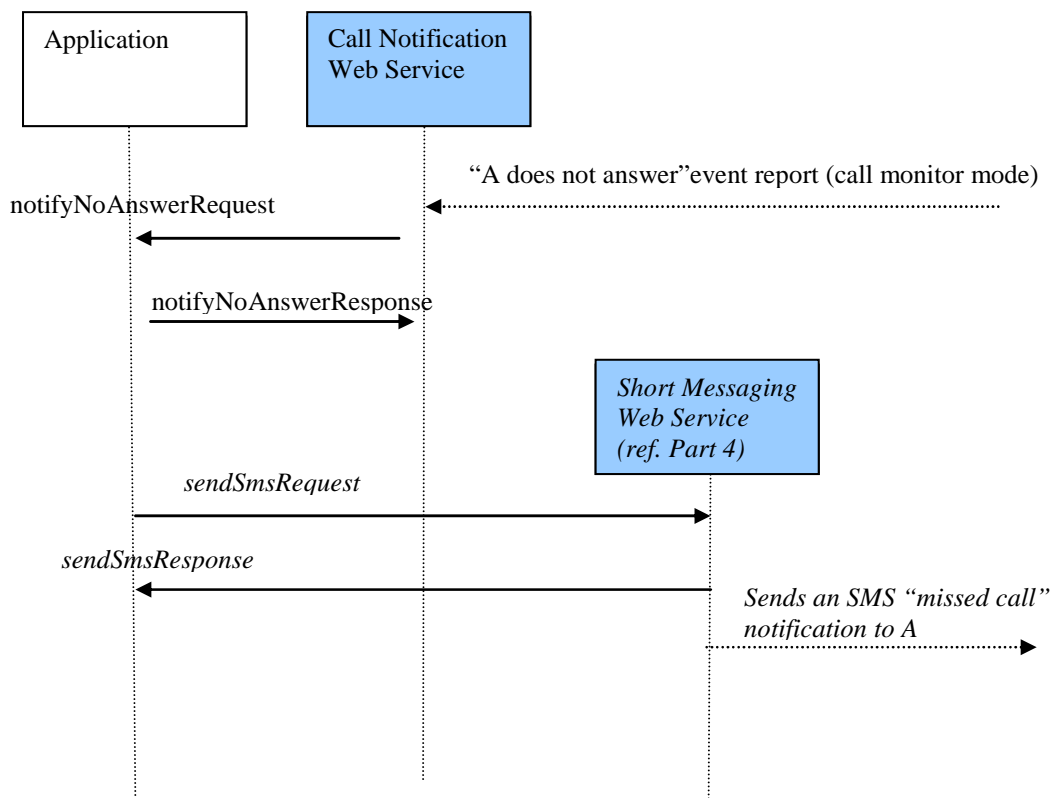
Application

Call Notification Web Service

“A does not answer”event report (call monitor mode)

notifyNoAnswerRequest

notifyNoAnswerResponse

Short Messaging Web Service (ref. Part 4)

sendSmsRequest

sendSmsResponse

Sends an SMS “missed call” notification to A